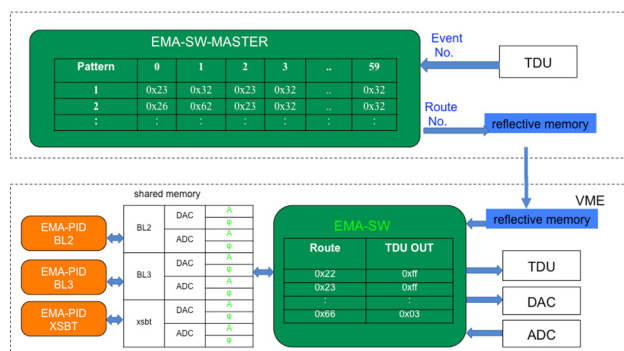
EMA-SW-MASTER

| Pattern | 0 | 1 | 2 | 3 | .. | 59 |
|---|---|---|---|---|---|---|
| 1 | 0x23 | 0x32 | 0x23 | 0x32 | .. | 0x32 |
| 2 | 0x26 | 0x62 | 0x23 | 0x32 | .. | 0x32 |
| : | : | : | : | : | .. | : |

Event No.

TDU

Route No.

reflective memory

VME

shared memory

EMA-PID BL2

EMA-PID BL3

EMA-PID XSBT

| BL2 | DAC | A φ |
|---|---|---|
| | ADC | A φ |
| BL3 | DAC | A φ |
| | ADC | A φ |
| xsbt | DAC | A φ |
| | ADC | A φ |

EMA-SW

reflective memory

| Route | TDU OUT |
|---|---|
| 0x22 | 0xff |
| 0x23 | 0xff |
| : | : |
| 0x66 | 0x03 |

TDU

DAC

ADC